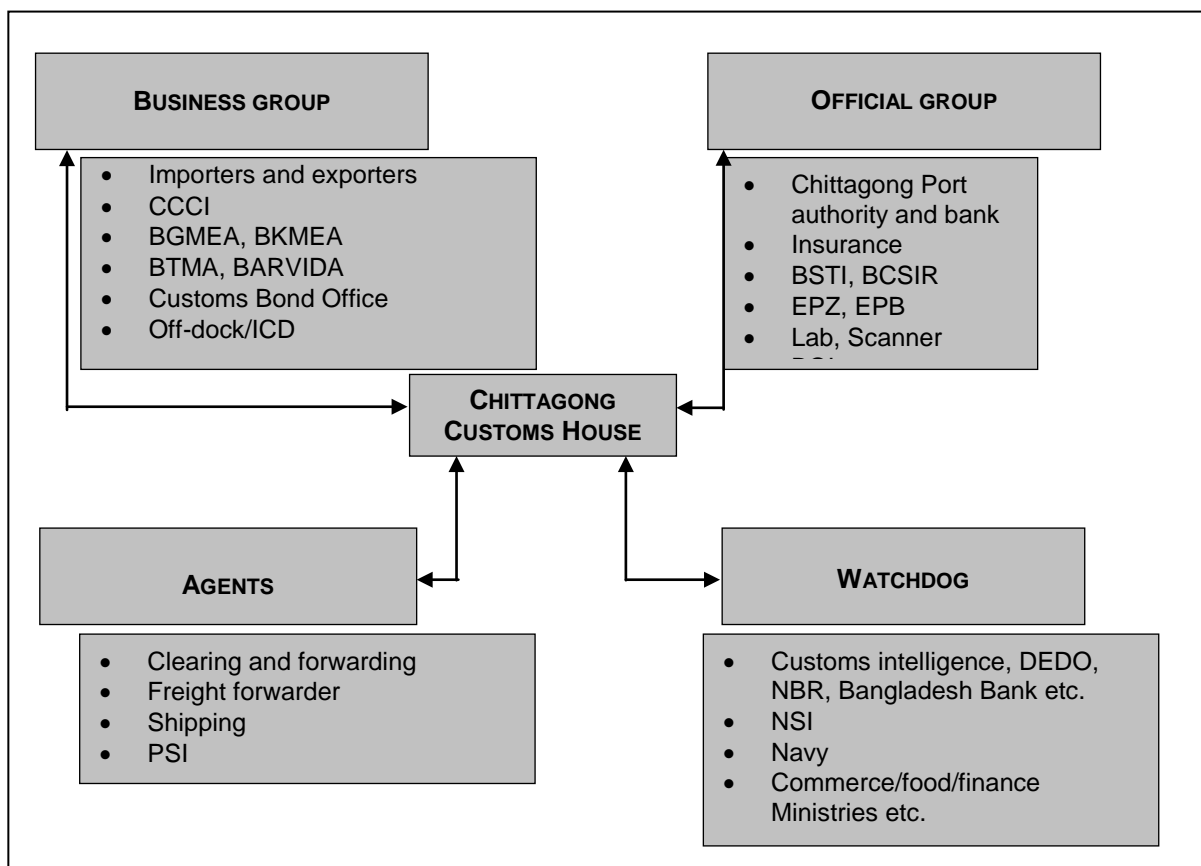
BUSINESS GROUP

- Importers and exporters
- CCCI
- BGMEA, BKMEA
- BTMA, BARVIDA
- Customs Bond Office
- Off-dock/ICD

OFFICIAL GROUP

- Chittagong Port authority and bank
- Insurance
- BSTI, BCSIR
- EPZ, EPB
- Lab, Scanner
- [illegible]

CHITTAGONG CUSTOMS HOUSE

AGENTS

- Clearing and forwarding
- Freight forwarder
- Shipping
- PSI

WATCHDOG

- Customs intelligence, DEDO, NBR, Bangladesh Bank etc.
- NSI
- Navy
- Commerce/food/finance Ministries etc.